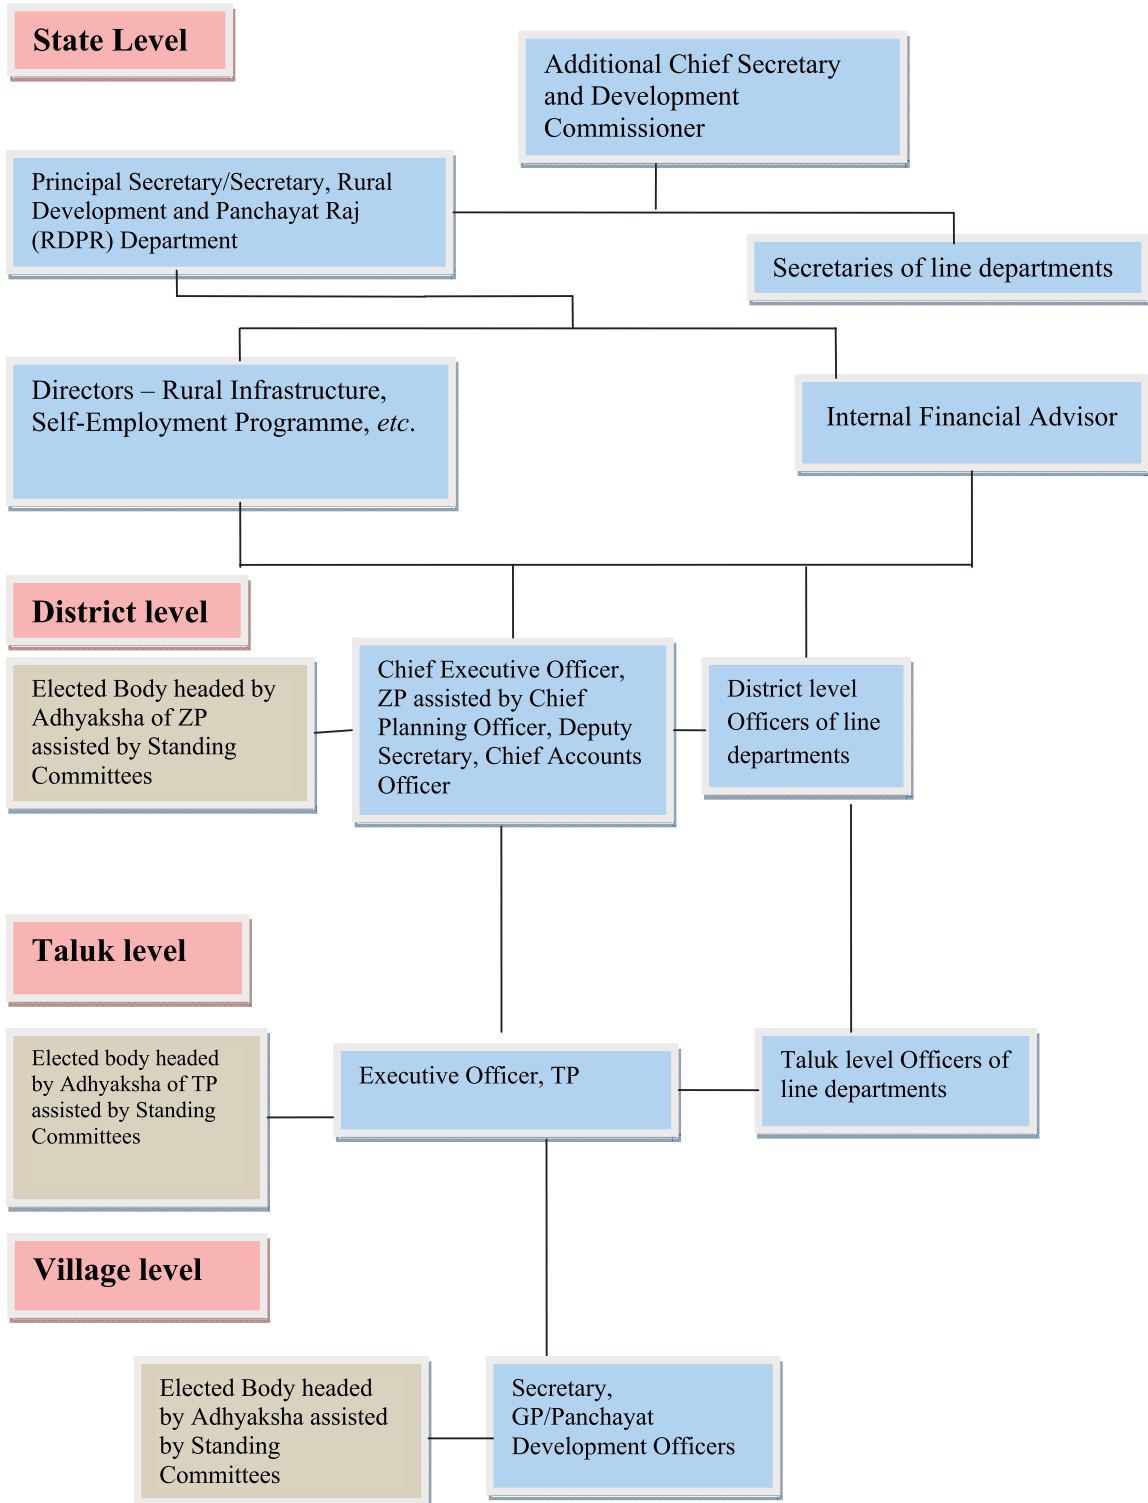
State Level

Additional Chief Secretary and Development Commissioner

Principal Secretary/Secretary, Rural Development and Panchayat Raj (RDPR) Department

Secretaries of line departments

Directors – Rural Infrastructure, Self-Employment Programme, *etc*.

Internal Financial Advisor

District level

Elected Body headed by Adhyaksha of ZP assisted by Standing Committees

Chief Executive Officer, ZP assisted by Chief Planning Officer, Deputy Secretary, Chief Accounts Officer

District level Officers of line departments

Taluk level

Elected body headed by Adhyaksha of TP assisted by Standing Committees

Executive Officer, TP

Taluk level Officers of line departments

Village level

Elected Body headed by Adhyaksha assisted by Standing Committees

Secretary, GP/Panchayat Development Officers